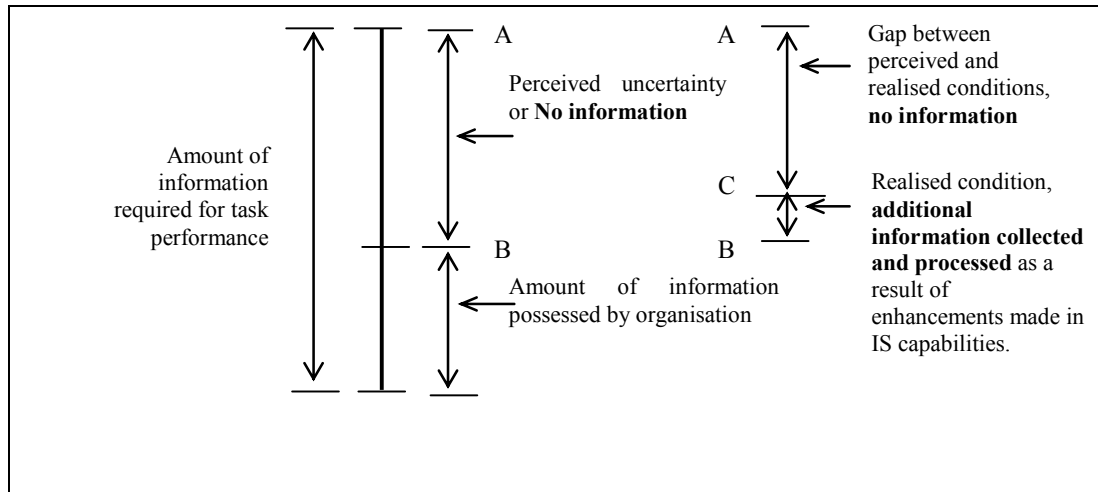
A

Perceived uncertainty or **No information**

Amount of information required for task performance

B

Amount of information possessed by organisation

A

Gap between perceived and realised conditions, **no information**

C

Realised condition, **additional information collected and processed** as a result of enhancements made in IS capabilities.

B